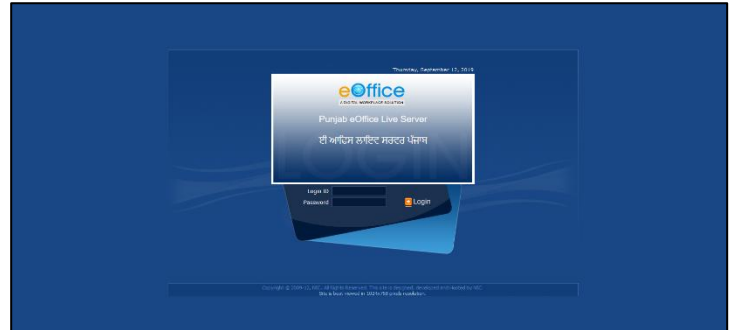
Thursday, September 17, 2015

eOffice
A DIGITAL WORKPLACE SOLUTION

Punjab eOffice Live Server

ਈ ਆਫਿਸ ਲਾਇਵ ਸਰਵਰ ਪੰਜਾਬ

LOGIN

Login ID
Password
Login

Copyright © 2009-15 NIC. All Rights Reserved. This site is designed, developed and hosted by NIC
Site is best viewed in 1024x768 pixels resolution.